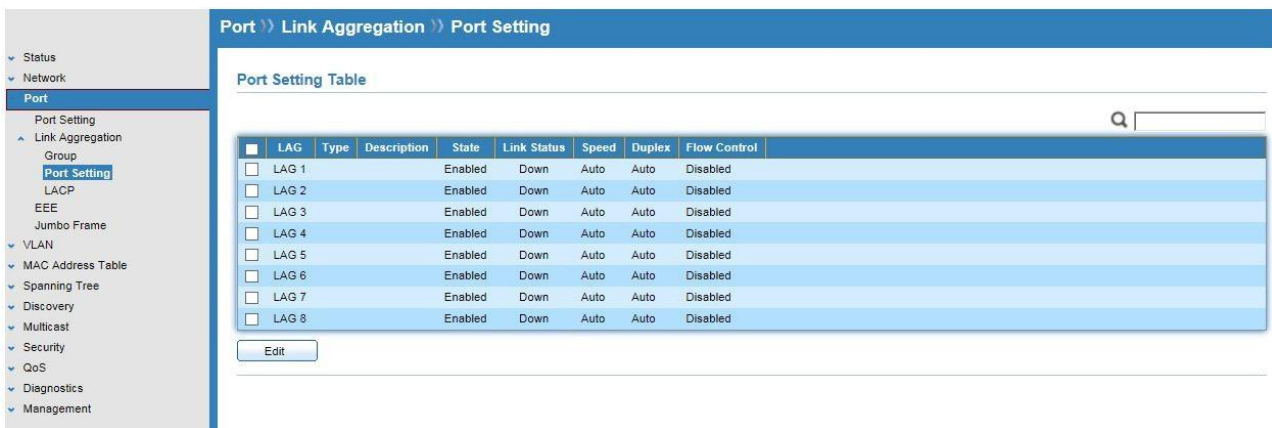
Status
Network
Port
Port Setting
Link Aggregation
Group
Port Setting
LACP
EEE
Jumbo Frame
VLAN
MAC Address Table
Spanning Tree
Discovery
Multicast
Security
QoS
Diagnostics
Management

Port » Link Aggregation » Port Setting

Port Setting Table

| | LAG | Type | Description | State | Link Status | Speed | Duplex | Flow Control |
|---|---|---|---|---|---|---|---|---|
| | LAG 1 | | | Enabled | Down | Auto | Auto | Disabled |
| | LAG 2 | | | Enabled | Down | Auto | Auto | Disabled |
| | LAG 3 | | | Enabled | Down | Auto | Auto | Disabled |
| | LAG 4 | | | Enabled | Down | Auto | Auto | Disabled |
| | LAG 5 | | | Enabled | Down | Auto | Auto | Disabled |
| | LAG 6 | | | Enabled | Down | Auto | Auto | Disabled |
| | LAG 7 | | | Enabled | Down | Auto | Auto | Disabled |
| | LAG 8 | | | Enabled | Down | Auto | Auto | Disabled |

Edit